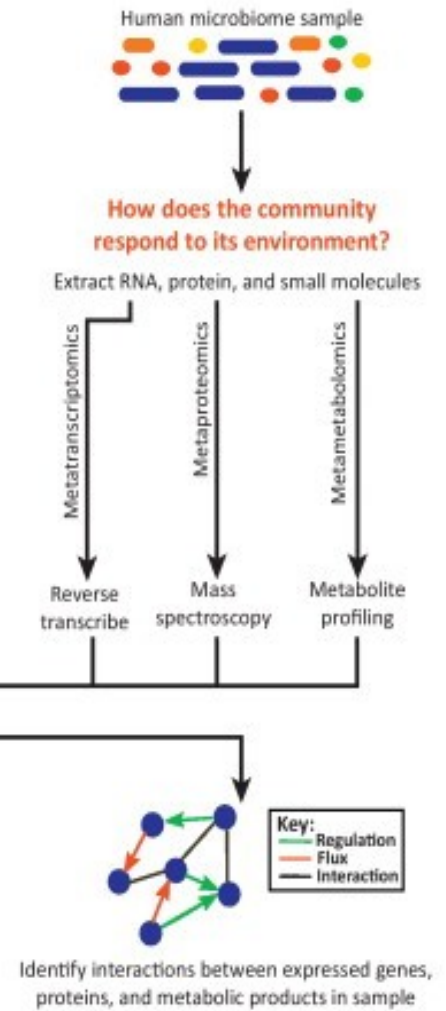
Human microbiome sample

How does the community respond to its environment?

Extract RNA, protein, and small molecules

Metatranscriptomics

Metaproteomics

Metametabolomics

Reverse transcribe

Mass spectroscopy

Metabolite profiling

Key:
Regulation
Flux
Interaction

Identify interactions between expressed genes, proteins, and metabolic products in sample